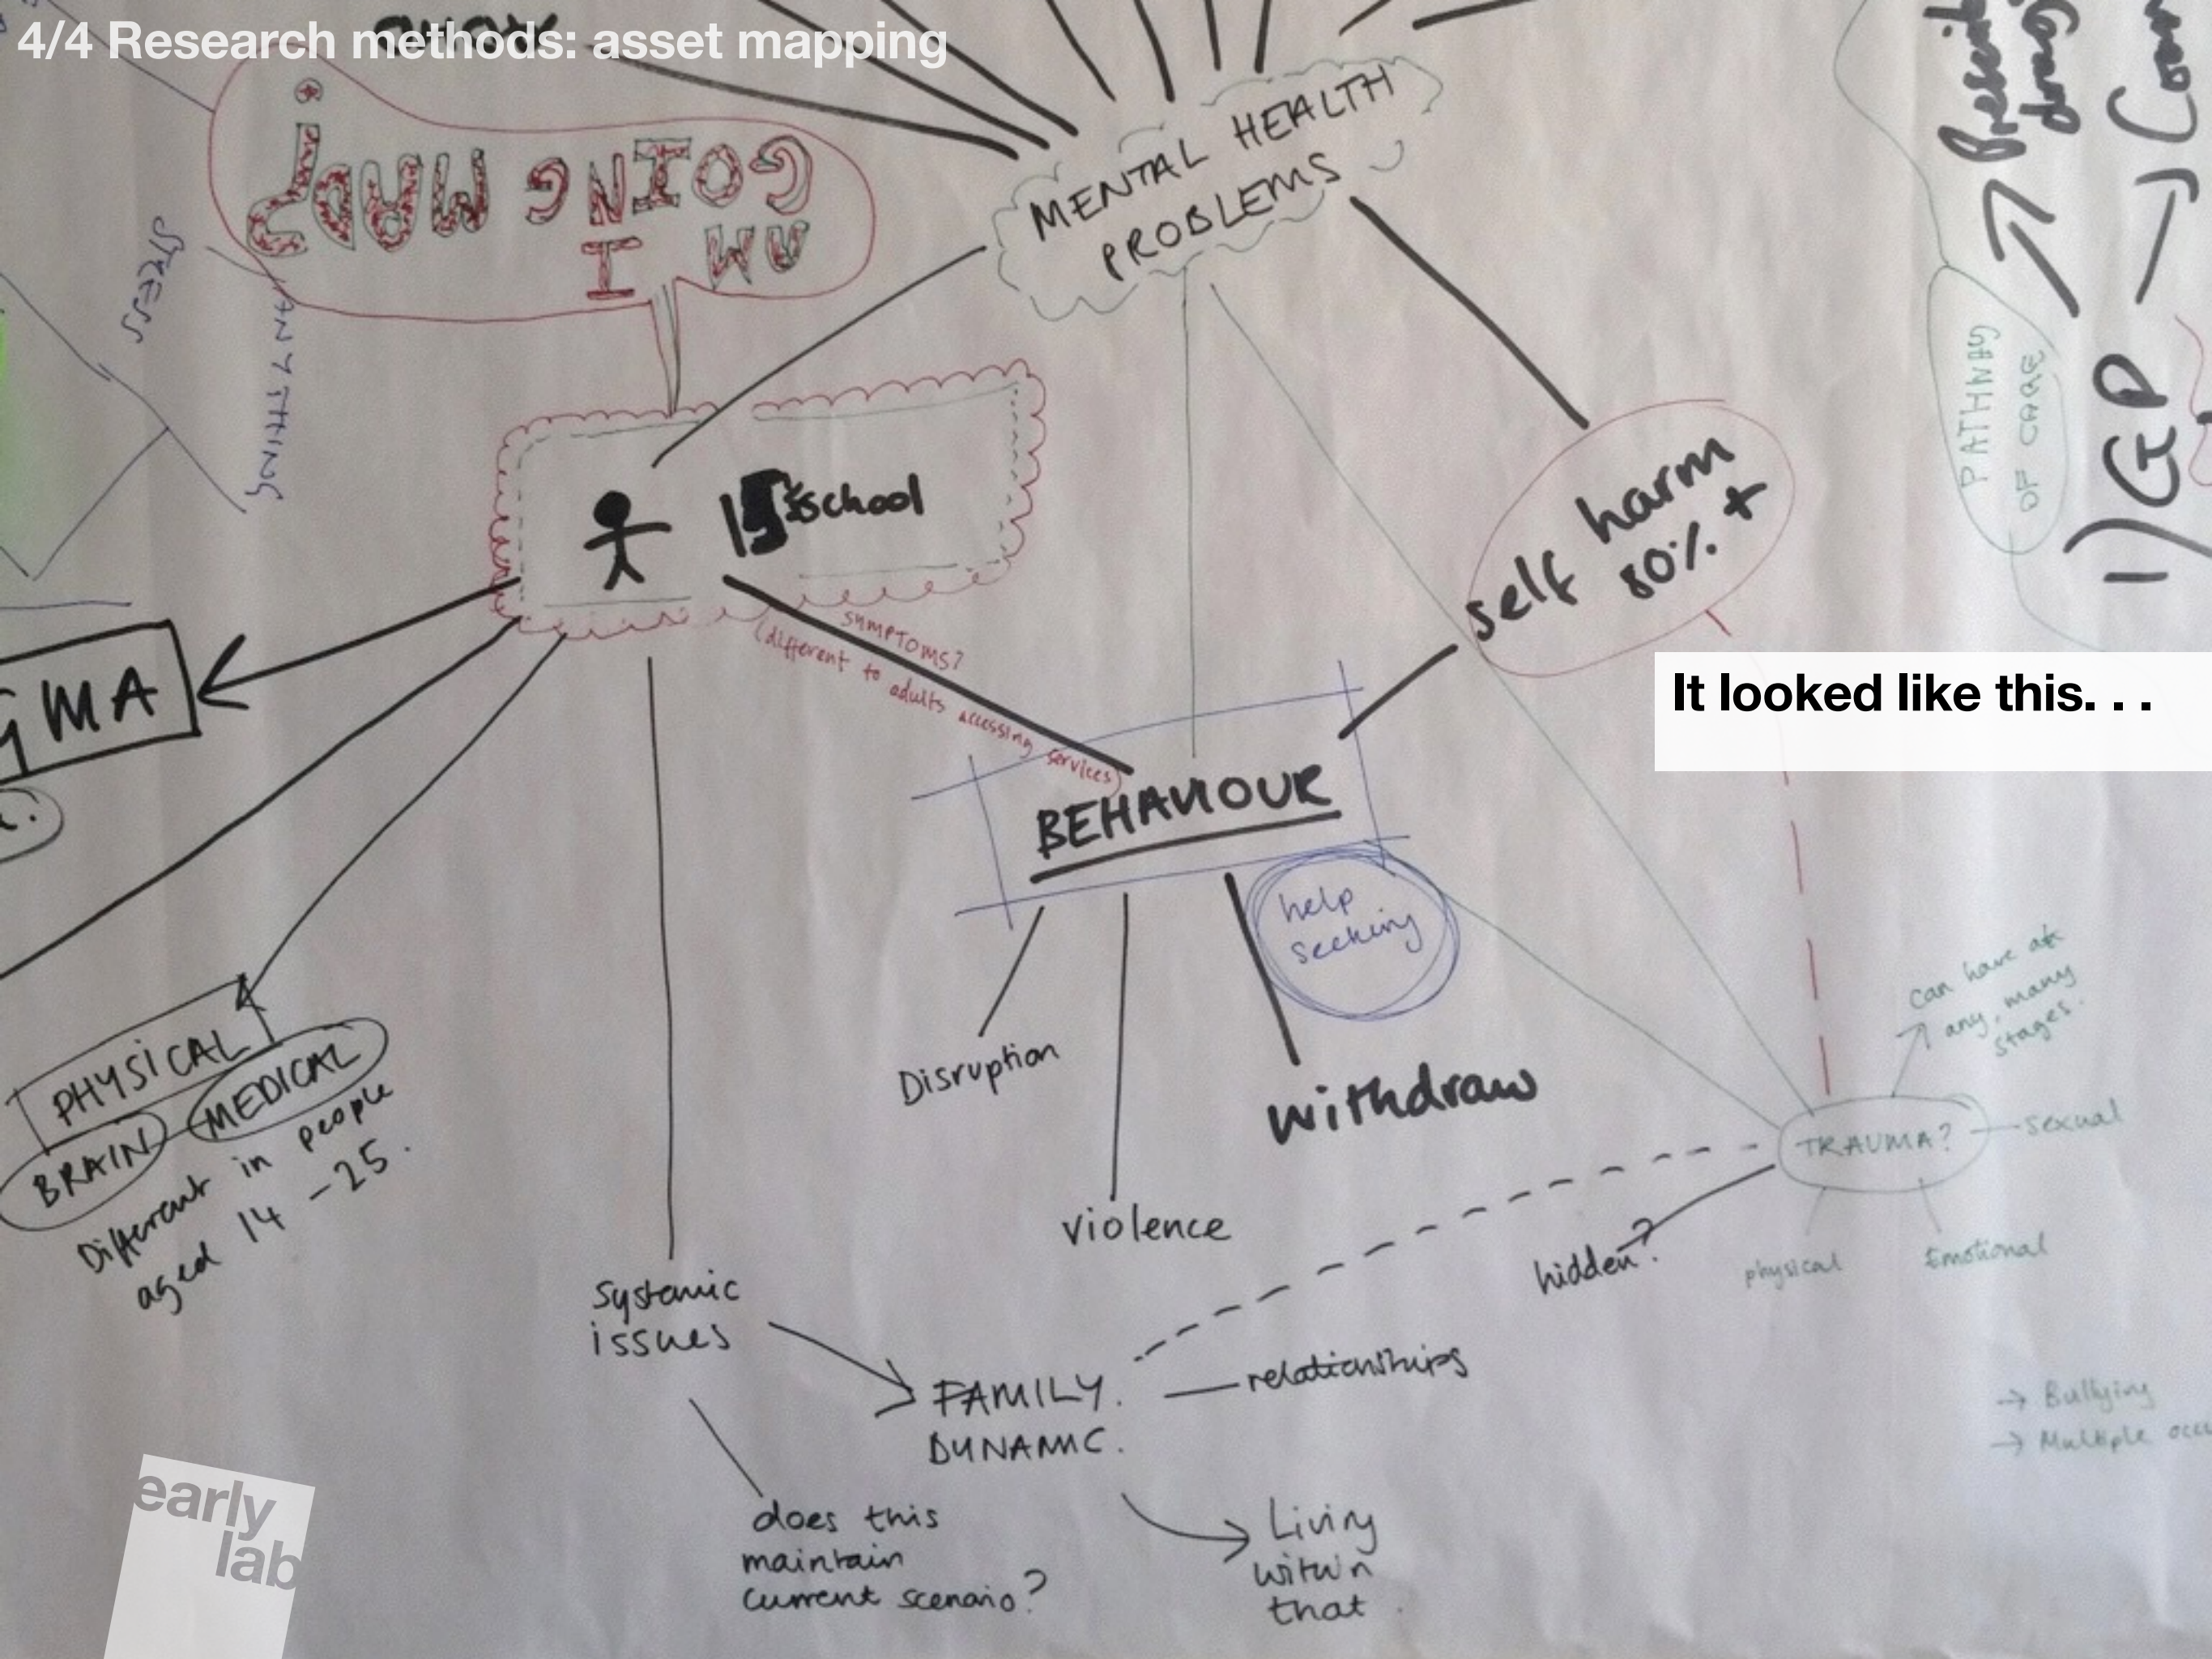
4/4 Research methods: asset mapping

AM I GOING MAD?

MENTAL HEALTH PROBLEMS

STRESS

ANYTHING

15 school

GMA

self harm 80% +

It looked like this. . .

SYMPTOMS? (different to adults accessing services)

BEHAVIOUR

help seeking

PATHWAY OF CARE

1) GP →

PHYSICAL

BRAIN

MEDICAL

Different in people aged 14 - 25.

Disruption

violence

withdraw

can have at any, many stages.

TRAUMA?

sexual

physical

Emotional

hidden?

Systemic issues

FAMILY. DYNAMIC.

relationships

does this maintain current scenario?

Living within that

→ Bullying

→ Multiple occ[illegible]

early lab